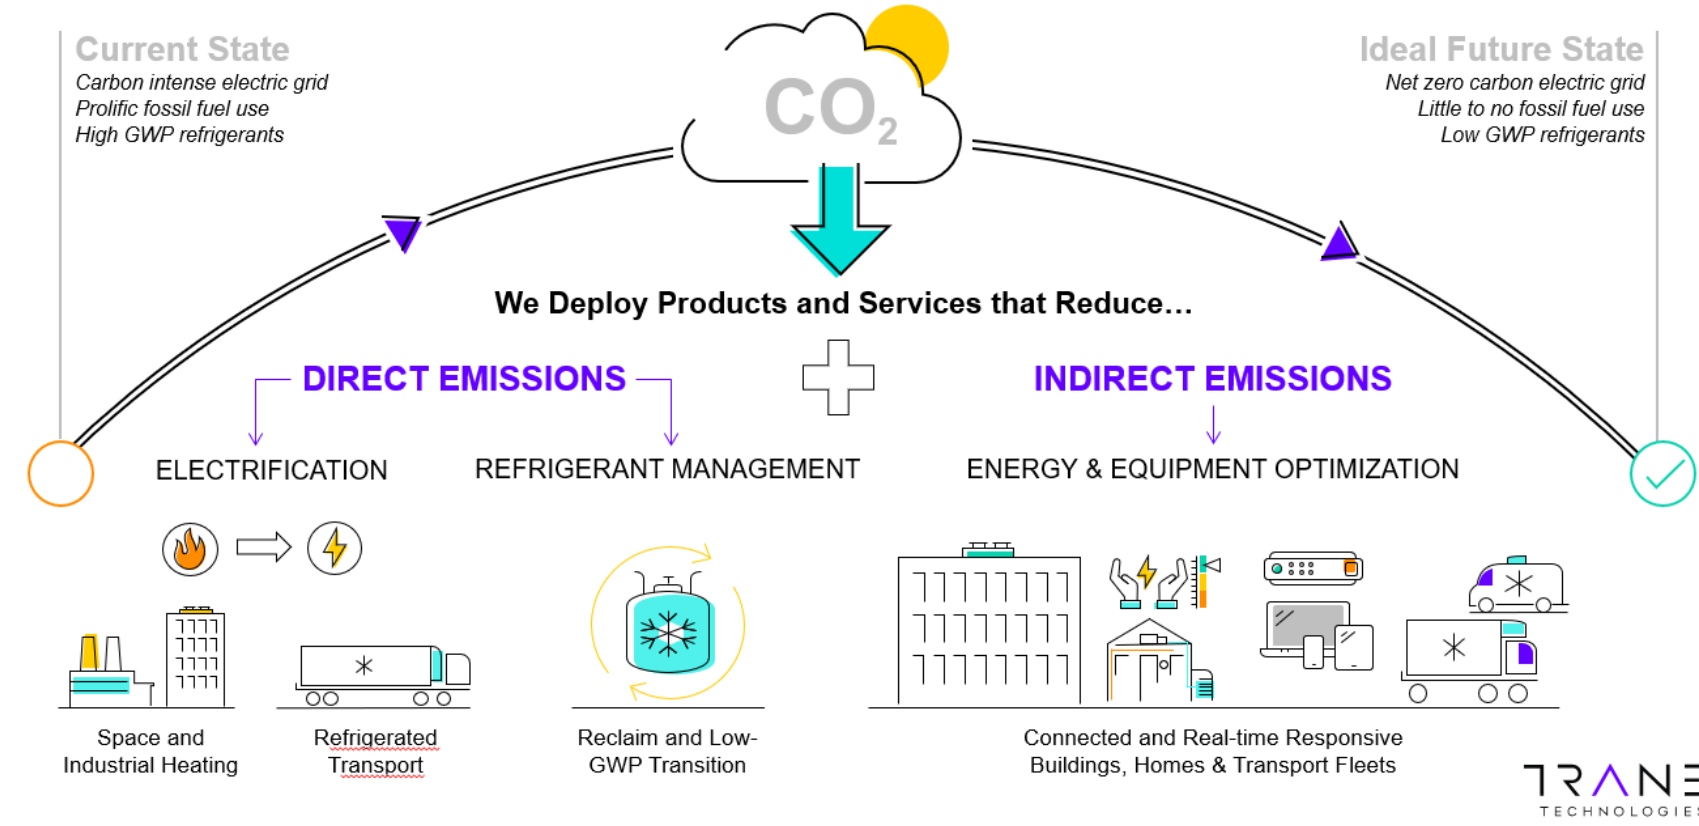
Current State
Carbon intense electric grid
Prolific fossil fuel use
High GWP refrigerants

$CO_2$

Ideal Future State
Net zero carbon electric grid
Little to no fossil fuel use
Low GWP refrigerants

We Deploy Products and Services that Reduce…

DIRECT EMISSIONS

INDIRECT EMISSIONS

ELECTRIFICATION

REFRIGERANT MANAGEMENT

ENERGY & EQUIPMENT OPTIMIZATION

Space and Industrial Heating

Refrigerated Transport

Reclaim and Low-GWP Transition

Connected and Real-time Responsive Buildings, Homes & Transport Fleets

TRANE
TECHNOLOGIES